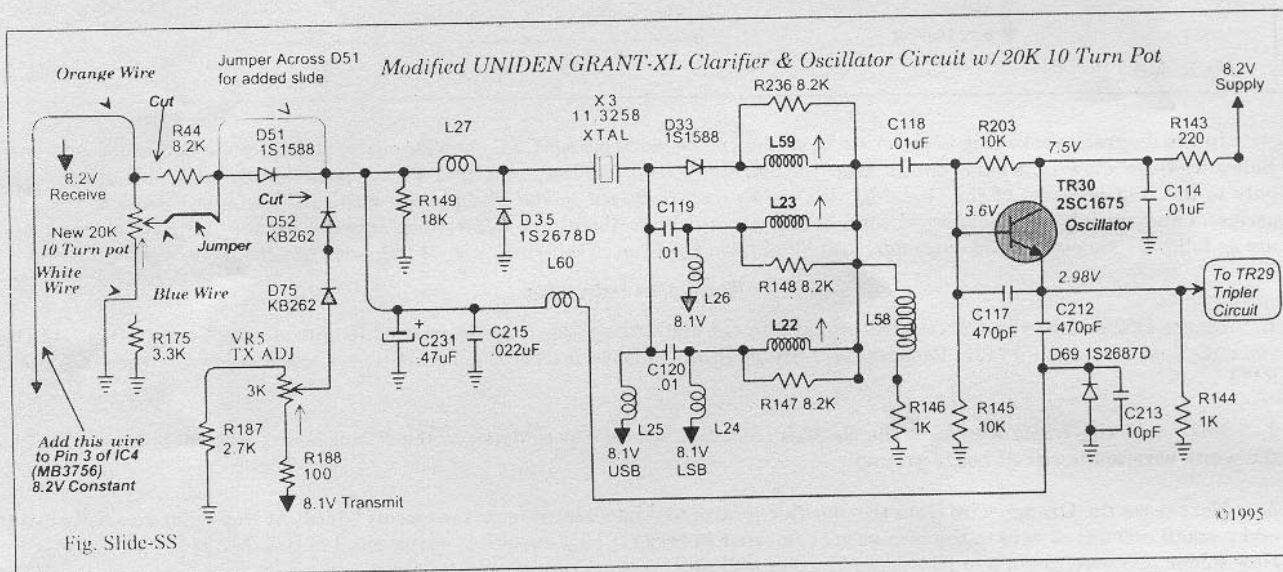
Modified UNIDEN GRANT-XL Clarifier & Oscillator Circuit w/20K 10 Turn Pot

Orange Wire

Cut

Jumper Across D51 for added slide

8.2V Receive

R44 8.2K

D51 1S1588

Cut

New 20K 10 Turn pot

Jumper

D52 KB262

White Wire

Blue Wire

D75 KB262

R175 3.3K

VR5 TX ADJ

3K

R187 2.7K

R188 100

8.1V Transmit

Add this wire to Pin 3 of IC4 (MB3756) 8.2V Constant

L27

R149 18K

D35 1S2678D

L60

C231 .47uF

C215 .022uF

X3 11.3258 XTAL

D33 1S1588

R236 8.2K

L59

C119 .01

L23

L26 8.1V

R148 8.2K

L58

C120 .01

L22

R147 8.2K

L25 8.1V USB

L24 8.1V LSB

C118 .01uF

R203 10K

7.5V

R143 220

8.2V Supply

TR30 2SC1675 Oscillator

3.6V

C114 .01uF

2.98V

To TR29 Tripler Circuit

C117 470pF

C212 470pF

D69 1S2687D

R146 1K

R145 10K

C213 10pF

R144 1K

©1995

Fig. Slide-SS